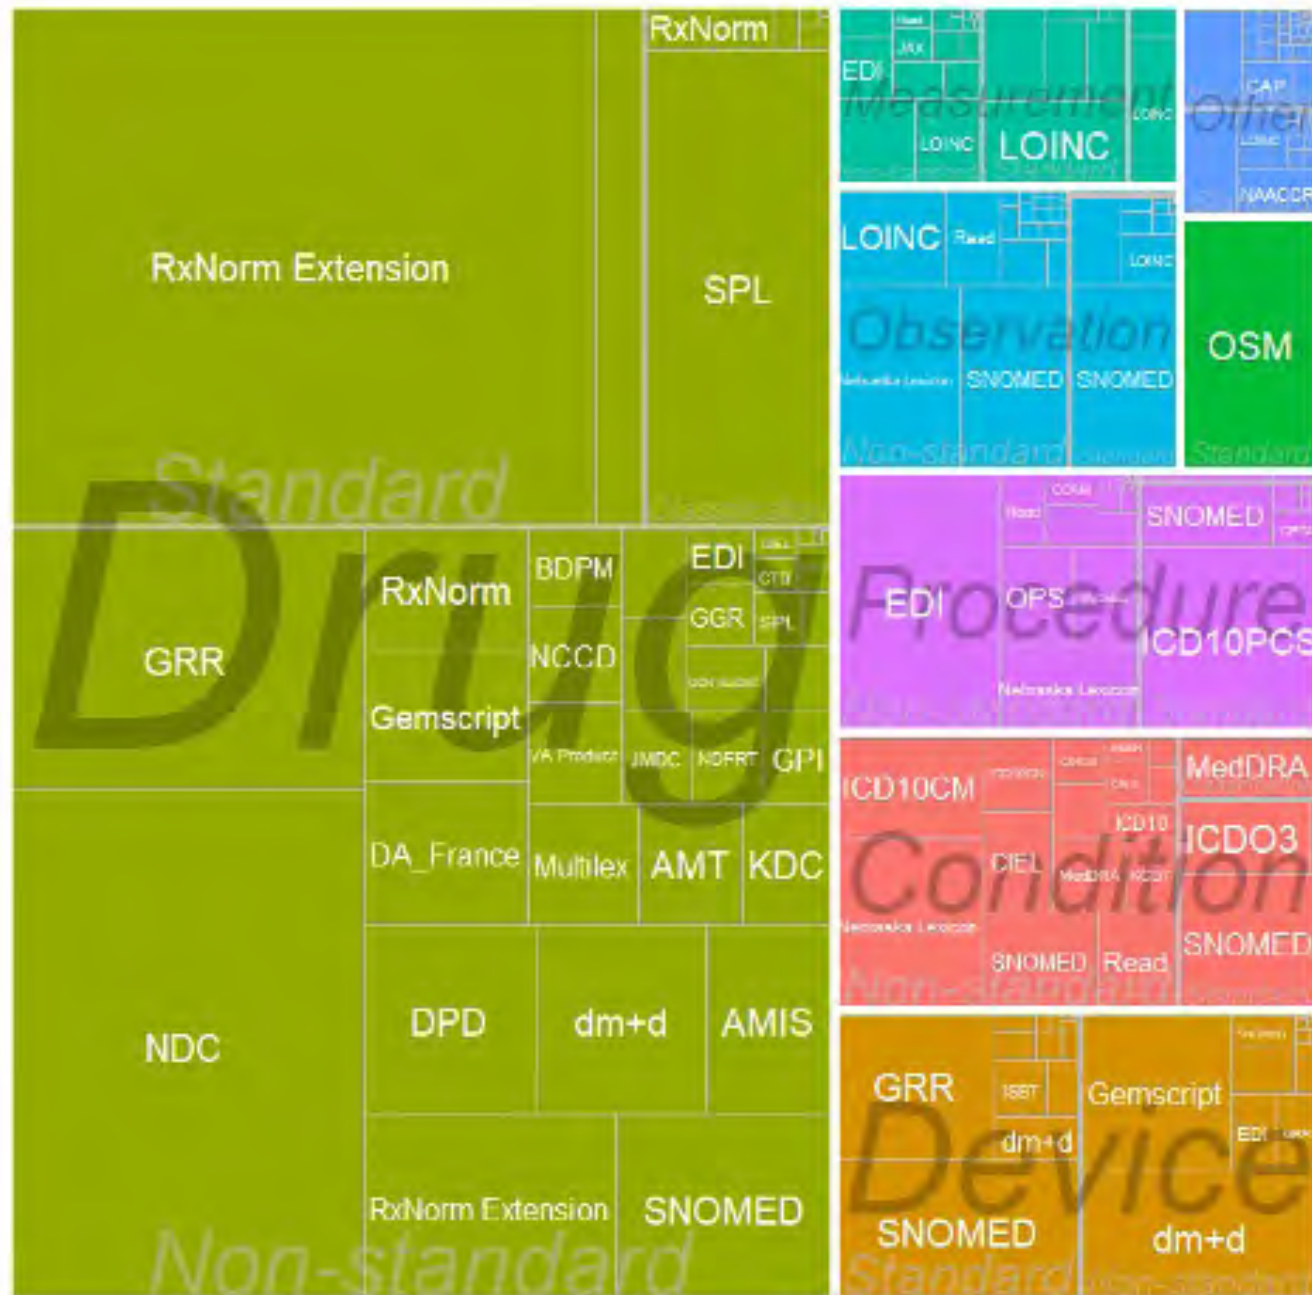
Drug

Standard

RxNorm Extension

RxNorm

SPL

Non-standard

GRR

RxNorm

BDPM

EDI

GGR

SPL

NCCD

Gemscript

VA Product

JMDC

NDFRT

GPI

DA_France

Multilex

AMT

KDC

NDC

DPD

dm+d

AMIS

RxNorm Extension

SNOMED

Measurement

EDI

JAX

LOINC

LOINC

LOINC

Other

CAP

NAACCR

Observation

LOINC

Read

LOINC

Nebraska Lexicon

SNOMED

SNOMED

Non-standard

Standard

OSM

Standard

Procedure

EDI

Read

OPS

SNOMED

ICD10PCS

Nebraska Lexicon

Condition

ICD10CM

MedDRA

ICD10

ICDO3

CIEL

MedDRA

Nebraska Lexicon

SNOMED

Read

SNOMED

Non-standard

Device

GRR

ISBT

Gemscript

dm+d

EDI

SNOMED

dm+d

Standard

Non-standard